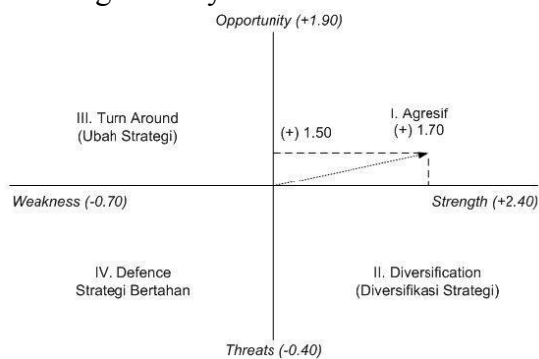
Opportunity (+1.90)

III. Turn Around
(Ubah Strategi)

I. Agresif
(+) 1.70

(+) 1.50

Weakness (-0.70)

Strength (+2.40)

IV. Defence
Strategi Bertahan

II. Diversification
(Diversifikasi Strategi)

Threats (-0.40)